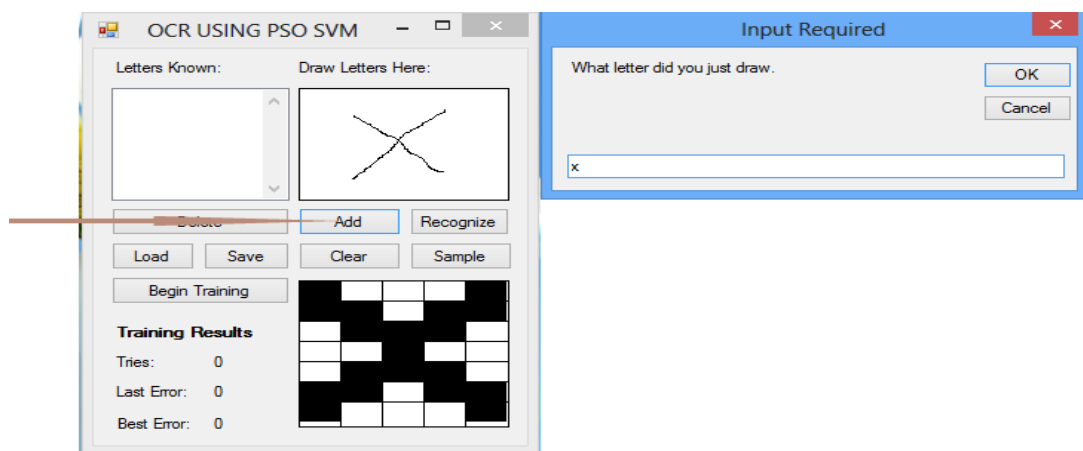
OCR USING PSO SVM

Letters Known:

Draw Letters Here:

Delete

Add

Recognize

Load

Save

Clear

Sample

Begin Training

Training Results

Tries: 0

Last Error: 0

Best Error: 0

Input Required

What letter did you just draw.

OK

Cancel

x